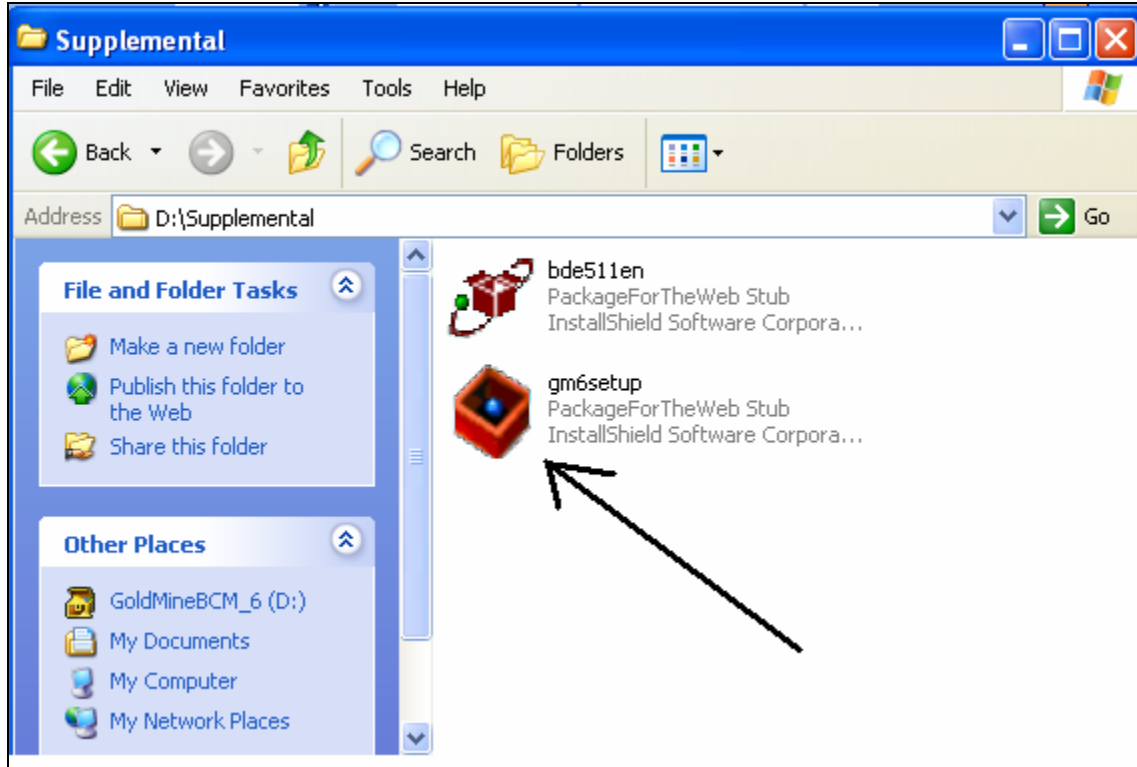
Supplemental

File Edit View Favorites Tools Help

Back Search Folders

Address D:\Supplemental Go

File and Folder Tasks

Make a new folder

Publish this folder to the Web

Share this folder

Other Places

GoldMineBCM_6 (D:)

My Documents

My Computer

My Network Places

bde511en
PackageForTheWeb Stub
InstallShield Software Corpora...

gm6setup
PackageForTheWeb Stub
InstallShield Software Corpora...